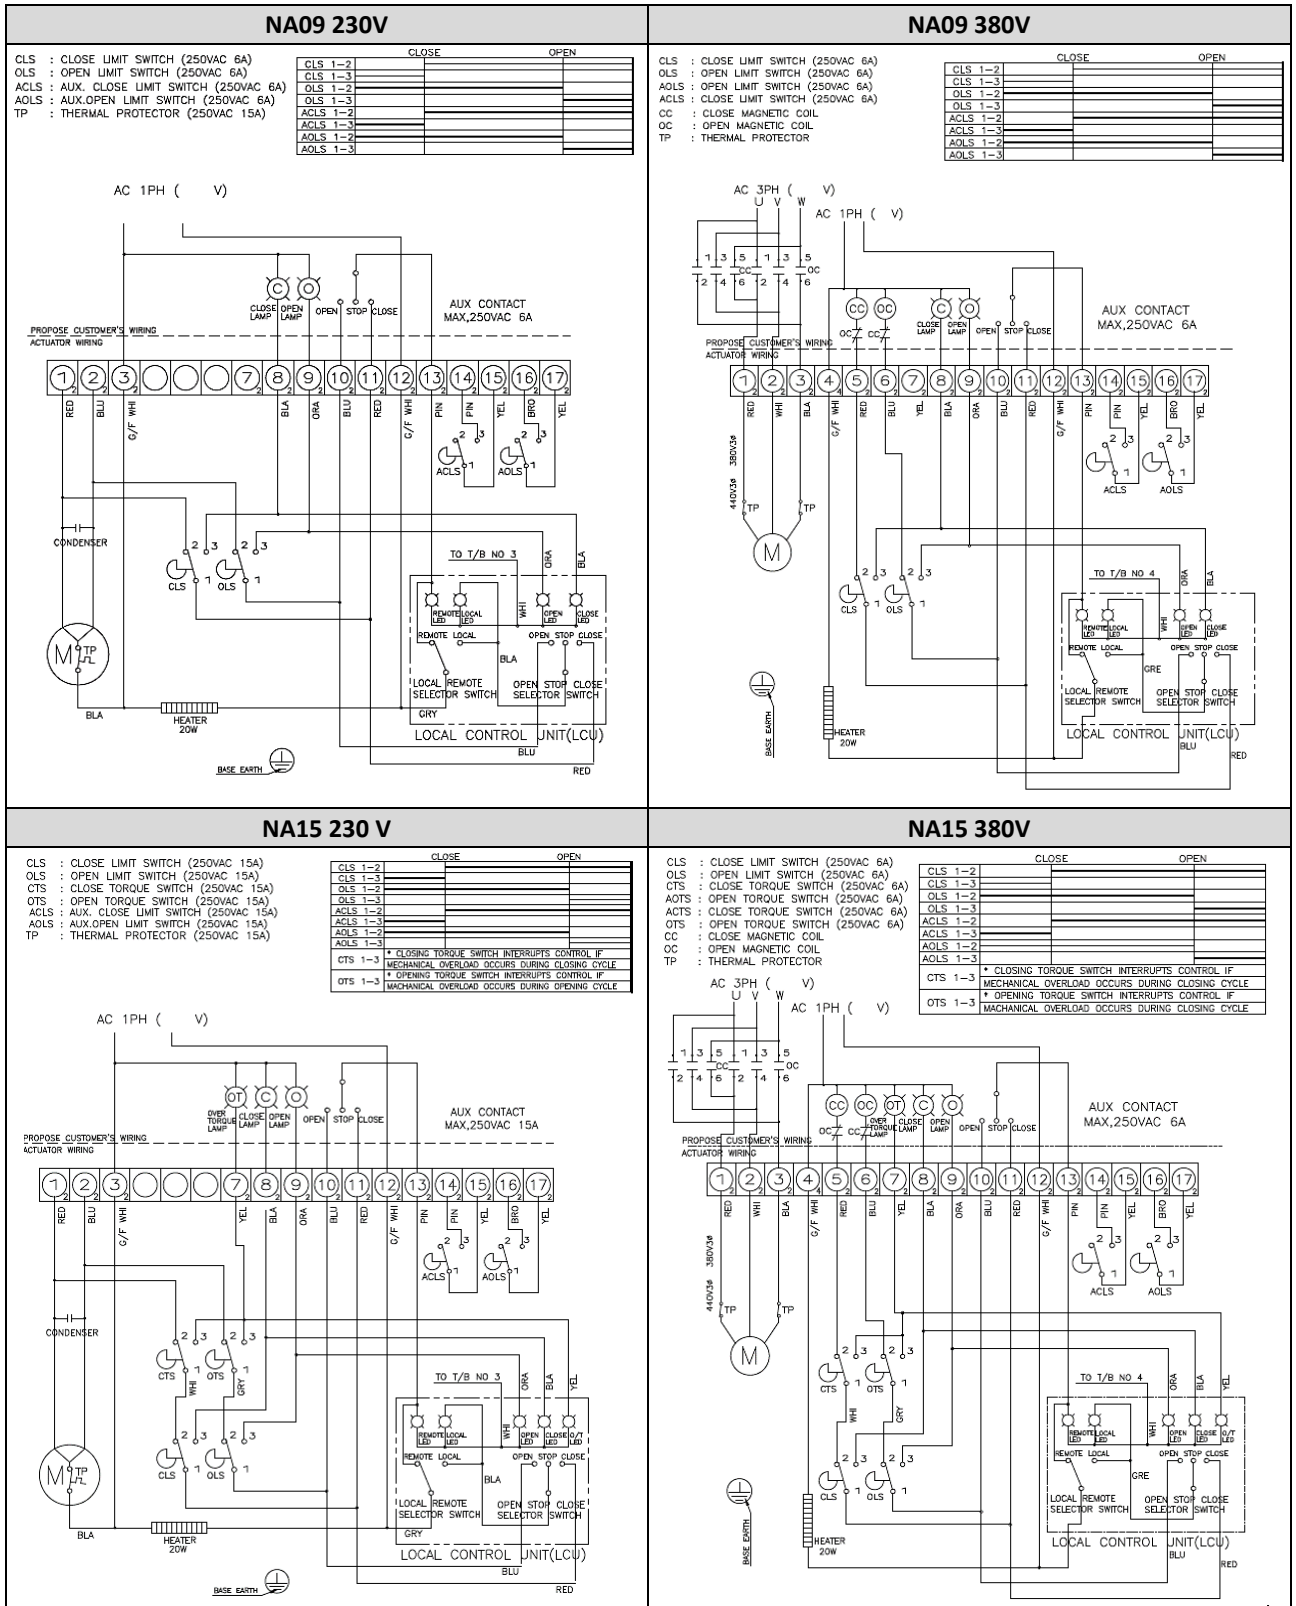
NA09 230V

CLS : CLOSE LIMIT SWITCH (250VAC 6A)
OLS : OPEN LIMIT SWITCH (250VAC 6A)
ACLS : AUX. CLOSE LIMIT SWITCH (250VAC 6A)
AOLS : AUX.OPEN LIMIT SWITCH (250VAC 6A)
TP : THERMAL PROTECTOR (250VAC 15A)

| | CLOSE | OPEN |
|---|---|---|
| CLS 1-2 | | |
| CLS 1-3 | | |
| OLS 1-2 | | |
| OLS 1-3 | | |
| ACLS 1-2 | | |
| ACLS 1-3 | | |
| AOLS 1-2 | | |
| AOLS 1-3 | | |

AC 1PH ( V)

CLOSE LAMP OPEN LAMP OPEN STOP CLOSE
AUX CONTACT MAX,250VAC 6A
PROPOSE CUSTOMER'S WIRING
ACTUATOR WIRING
1 2 3 7 8 9 10 11 12 13 14 15 16 17
RED BLU G/F WHI BLA ORA BLU RED G/F WHI PIN PIN YEL BRO YEL
ACLS AOLS
CONDENSER
CLS OLS
TO T/B NO 3 WHI ORA BLA
REMOTE LED LOCAL LED OPEN LED CLOSE LED
REMOTE LOCAL OPEN STOP CLOSE
BLA
LOCAL REMOTE SELECTOR SWITCH OPEN STOP CLOSE SELECTOR SWITCH
M TP
BLA HEATER 20W GRY
LOCAL CONTROL UNIT(LCU)
BLU RED
BASE EARTH

NA09 380V

CLS : CLOSE LIMIT SWITCH (250VAC 6A)
OLS : OPEN LIMIT SWITCH (250VAC 6A)
AOLS : AUX.OPEN LIMIT SWITCH (250VAC 6A)
ACLS : CLOSE LIMIT SWITCH (250VAC 6A)
CC : CLOSE MAGNETIC COIL
OC : OPEN MAGNETIC COIL
TP : THERMAL PROTECTOR

| | CLOSE | OPEN |
|---|---|---|
| CLS 1-2 | | |
| CLS 1-3 | | |
| OLS 1-2 | | |
| OLS 1-3 | | |
| ACLS 1-2 | | |
| ACLS 1-3 | | |
| AOLS 1-2 | | |
| AOLS 1-3 | | |

AC 3PH ( V) U V W AC 1PH ( V)
CC OC CC OC CLOSE LAMP OPEN LAMP OPEN STOP CLOSE
AUX CONTACT MAX,250VAC 6A
PROPOSE CUSTOMER'S WIRING
ACTUATOR WIRING
1 2 3 4 5 6 7 8 9 10 11 12 13 14 15 16 17
RED WHI BLA G/F WHI RED BLU YEL BLA ORA BLU RED G/F WHI PIN PIN YEL BRO YEL
440V3ϕ 380V3ϕ TP TP M
ACLS AOLS
CLS OLS
TO T/B NO 4 WHI ORA BLA
REMOTE LED LOCAL LED OPEN LED CLOSE LED
REMOTE LOCAL OPEN STOP CLOSE GRE
LOCAL REMOTE SELECTOR SWITCH OPEN STOP CLOSE SELECTOR SWITCH
BASE EARTH HEATER 20W
LOCAL CONTROL UNIT(LCU) BLU RED

NA15 230 V

CLS : CLOSE LIMIT SWITCH (250VAC 15A)
OLS : OPEN LIMIT SWITCH (250VAC 15A)
CTS : CLOSE TORQUE SWITCH (250VAC 15A)
OTS : OPEN TORQUE SWITCH (250VAC 15A)
ACLS : AUX. CLOSE LIMIT SWITCH (250VAC 15A)
AOLS : AUX.OPEN LIMIT SWITCH (250VAC 15A)
TP : THERMAL PROTECTOR (250VAC 15A)

| | CLOSE | OPEN |
|---|---|---|
| CLS 1-2 | | |
| CLS 1-3 | | |
| OLS 1-2 | | |
| OLS 1-3 | | |
| ACLS 1-2 | | |
| ACLS 1-3 | | |
| AOLS 1-2 | | |
| AOLS 1-3 | | |
| CTS 1-3 | * CLOSING TORQUE SWITCH INTERRUPTS CONTROL IF MECHANICAL OVERLOAD OCCURS DURING CLOSING CYCLE | |
| OTS 1-3 | * OPENING TORQUE SWITCH INTERRUPTS CONTROL IF MACHANICAL OVERLOAD OCCURS DURING OPENING CYCLE | |

AC 1PH ( V)
OT C O OVER TORQUE LAMP CLOSE LAMP OPEN LAMP OPEN STOP CLOSE
AUX CONTACT MAX,250VAC 15A
PROPOSE CUSTOMER'S WIRING
ACTUATOR WIRING
1 2 3 7 8 9 10 11 12 13 14 15 16 17
RED BLU G/F WHI YEL BLA ORA BLU RED G/F WHI PIN PIN YEL BRO YEL
ACLS AOLS
CONDENSER
CTS OTS WHI GRY
CLS OLS
TO T/B NO 3 WHI ORA BLA YEL
REMOTE LED LOCAL LED OPEN LED CLOSE LED O/T LED
REMOTE LOCAL OPEN STOP CLOSE BLA
LOCAL REMOTE SELECTOR SWITCH OPEN STOP CLOSE SELECTOR SWITCH
M TP
BLA HEATER 20W GRY
LOCAL CONTROL UNIT(LCU)
BLU RED
BASE EARTH

NA15 380V

CLS : CLOSE LIMIT SWITCH (250VAC 6A)
OLS : OPEN LIMIT SWITCH (250VAC 6A)
CTS : CLOSE TORQUE SWITCH (250VAC 6A)
AOTS : OPEN TORQUE SWITCH (250VAC 6A)
ACTS : CLOSE TORQUE SWITCH (250VAC 6A)
OTS : OPEN TORQUE SWITCH (250VAC 6A)
CC : CLOSE MAGNETIC COIL
OC : OPEN MAGNETIC COIL
TP : THERMAL PROTECTOR

| | CLOSE | OPEN |
|---|---|---|
| CLS 1-2 | | |
| CLS 1-3 | | |
| OLS 1-2 | | |
| OLS 1-3 | | |
| ACLS 1-2 | | |
| ACLS 1-3 | | |
| AOLS 1-2 | | |
| AOLS 1-3 | | |
| CTS 1-3 | * CLOSING TORQUE SWITCH INTERRUPTS CONTROL IF MECHANICAL OVERLOAD OCCURS DURING CLOSING CYCLE | |
| OTS 1-3 | * OPENING TORQUE SWITCH INTERRUPTS CONTROL IF MACHANICAL OVERLOAD OCCURS DURING CLOSING CYCLE | |

AC 3PH ( V) U V W AC 1PH ( V)
CC OC OT C O OVER TORQUE LAMP CLOSE LAMP OPEN LAMP OPEN STOP CLOSE
AUX CONTACT MAX,250VAC 6A
PROPOSE CUSTOMER'S WIRING
ACTUATOR WIRING
1 2 3 4 5 6 7 8 9 10 11 12 13 14 15 16 17
RED WHI BLA G/F WHI RED BLU YEL BLA ORA BLU RED G/F WHI PIN PIN YEL BRO YEL
440V3ϕ 380V3ϕ TP TP M
ACLS AOLS
CTS OTS WHI GRY
CLS OLS
TO T/B NO 4 WHI ORA BLA YEL
REMOTE LED LOCAL LED OPEN LED CLOSE LED O/T LED
REMOTE LOCAL OPEN STOP CLOSE GRE
LOCAL REMOTE SELECTOR SWITCH OPEN STOP CLOSE SELECTOR SWITCH
BASE EARTH HEATER 20W
LOCAL CONTROL UNIT(LCU) BLU RED